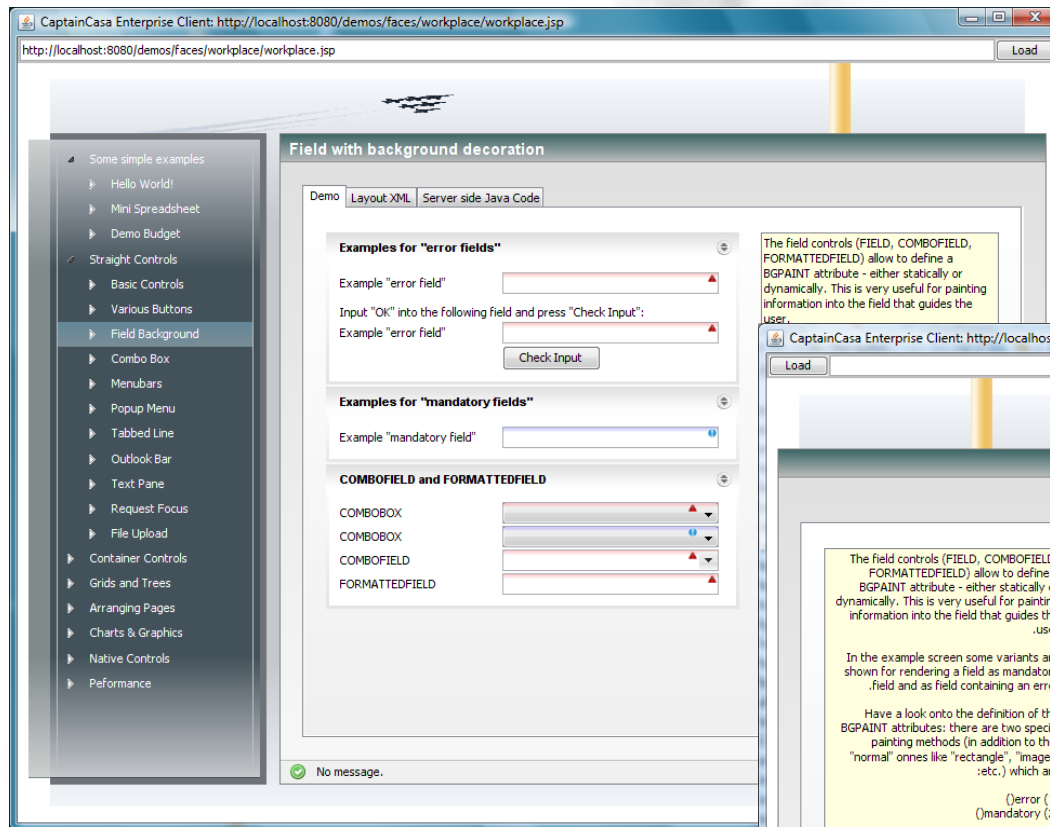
CaptainCasa Enterprise Client: http://localhost:8080/demos/faces/workplace/workplace.jsp

http://localhost:8080/demos/faces/workplace/workplace.jsp

Load

Some simple examples
Hello World!
Mini Spreadsheet
Demo Budget
Straight Controls
Basic Controls
Various Buttons
Field Background
Combo Box
Menubars
Popup Menu
Tabbed Line
Outlook Bar
Text Pane
Request Focus
File Upload
Container Controls
Grids and Trees
Arranging Pages
Charts & Graphics
Native Controls
Peformance

Field with background decoration

Demo | Layout XML | Server side Java Code

Examples for "error fields"

Example "error field"

Input "OK" into the following field and press "Check Input":

Example "error field"

Check Input

Examples for "mandatory fields"

Example "mandatory field"

COMBOFIELD and FORMATTEDFIELD

COMBOBOX
COMBOBOX
COMBOFIELD
FORMATTEDFIELD

The field controls (FIELD, COMBOFIELD, FORMATTEDFIELD) allow to define a BGPAINT attribute - either statically or dynamically. This is very useful for painting information into the field that guides the user.

No message.

CaptainCasa Enterprise Client: http://localhos

Load

The field controls (FIELD, COMBOFIEL FORMATTEDFIELD) allow to define BGPAINT attribute - either statically dynamically. This is very useful for paintin information into the field that guides th .us

In the example screen some variants a shown for rendering a field as mandato .field and as field containing an err

Have a look onto the definition of th BGPAINT attributes: there are two spec painting methods (in addition to th "normal" onnes like "rectangle", "image :etc.) which a

()error (
()mandatory (